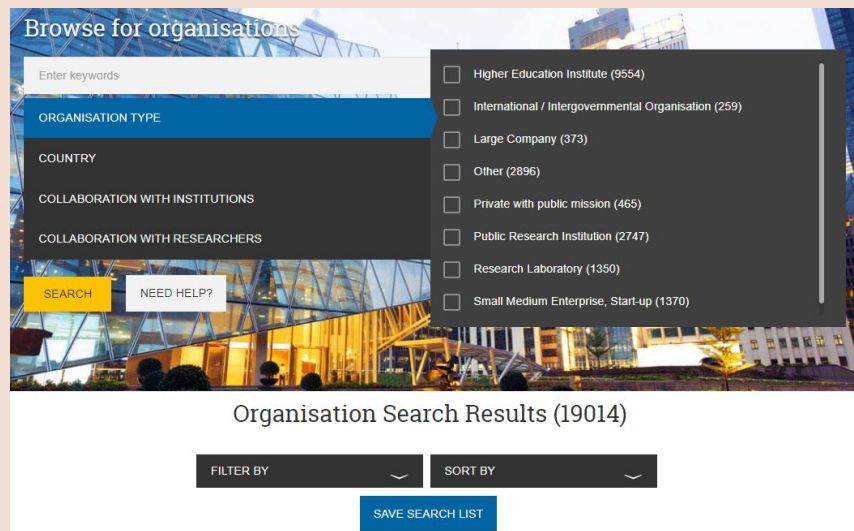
Browse for organisations

Enter keywords

ORGANISATION TYPE

COUNTRY

COLLABORATION WITH INSTITUTIONS

COLLABORATION WITH RESEARCHERS

SEARCH

NEED HELP?

Higher Education Institute (9554)

International / Intergovernmental Organisation (259)

Large Company (373)

Other (2896)

Private with public mission (465)

Public Research Institution (2747)

Research Laboratory (1350)

Small Medium Enterprise, Start-up (1370)

Organisation Search Results (19014)

FILTER BY

SORT BY

SAVE SEARCH LIST